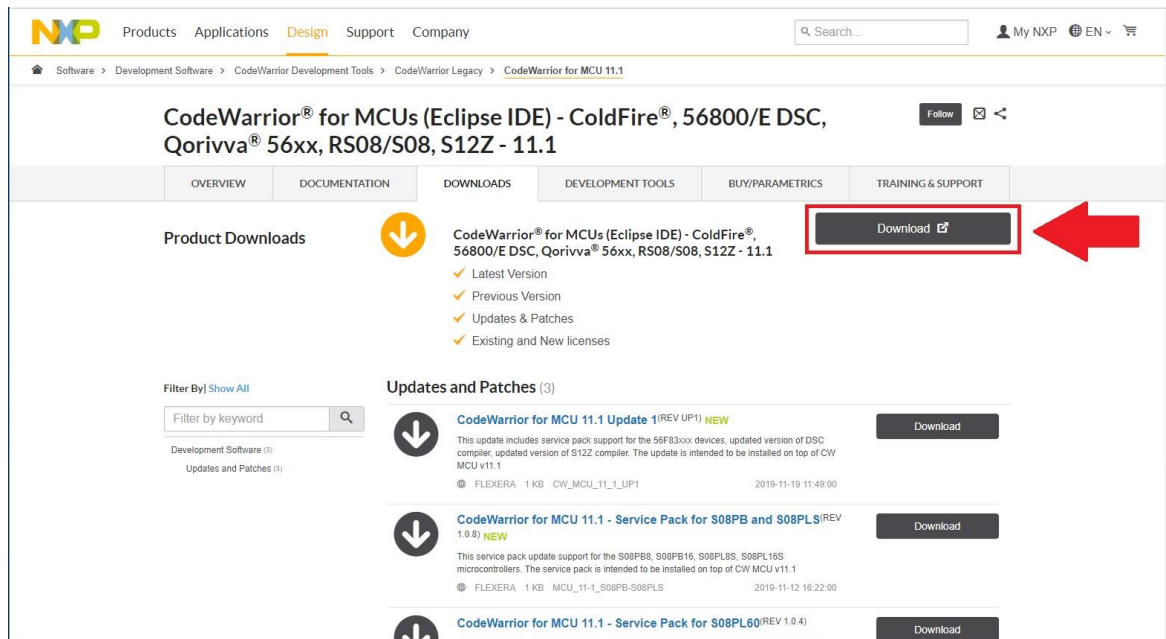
NXP Products Applications Design Support Company

Search...

My NXP EN

Software > Development Software > CodeWarrior Development Tools > CodeWarrior Legacy > CodeWarrior for MCU 11.1

CodeWarrior® for MCUs (Eclipse IDE) - ColdFire®, 56800/E DSC, Qorivva® 56xx, RS08/S08, S12Z - 11.1

Follow

OVERVIEW DOCUMENTATION DOWNLOADS DEVELOPMENT TOOLS BUY/PARAMETRICS TRAINING & SUPPORT

Product Downloads

CodeWarrior® for MCUs (Eclipse IDE) - ColdFire®, 56800/E DSC, Qorivva® 56xx, RS08/S08, S12Z - 11.1

Download

Latest Version
Previous Version
Updates & Patches
Existing and New licenses

Filter By| Show All

Filter by keyword

Development Software (3)
Updates and Patches (3)

Updates and Patches (3)

CodeWarrior for MCU 11.1 Update 1$^{(REV UP1)}$ NEW

This update includes service pack support for the 56F83xxx devices, updated version of DSC compiler, updated version of S12Z compiler. The update is intended to be installed on top of CW MCU v11.1

FLEXERA 1 KB CW_MCU_11_1_UP1 2019-11-19 11:49:00

Download

CodeWarrior for MCU 11.1 - Service Pack for S08PB and S08PLS$^{(REV 1.0.8)}$ NEW

This service pack update support for the S08PB8, S08PB16, S08PL8S, S08PL16S microcontrollers. The service pack is intended to be installed on top of CW MCU v11.1

FLEXERA 1 KB MCU_11-1_S08PB-S08PLS 2019-11-12 16:22:00

Download

CodeWarrior for MCU 11.1 - Service Pack for S08PL60$^{(REV 1.0.4)}$

Download